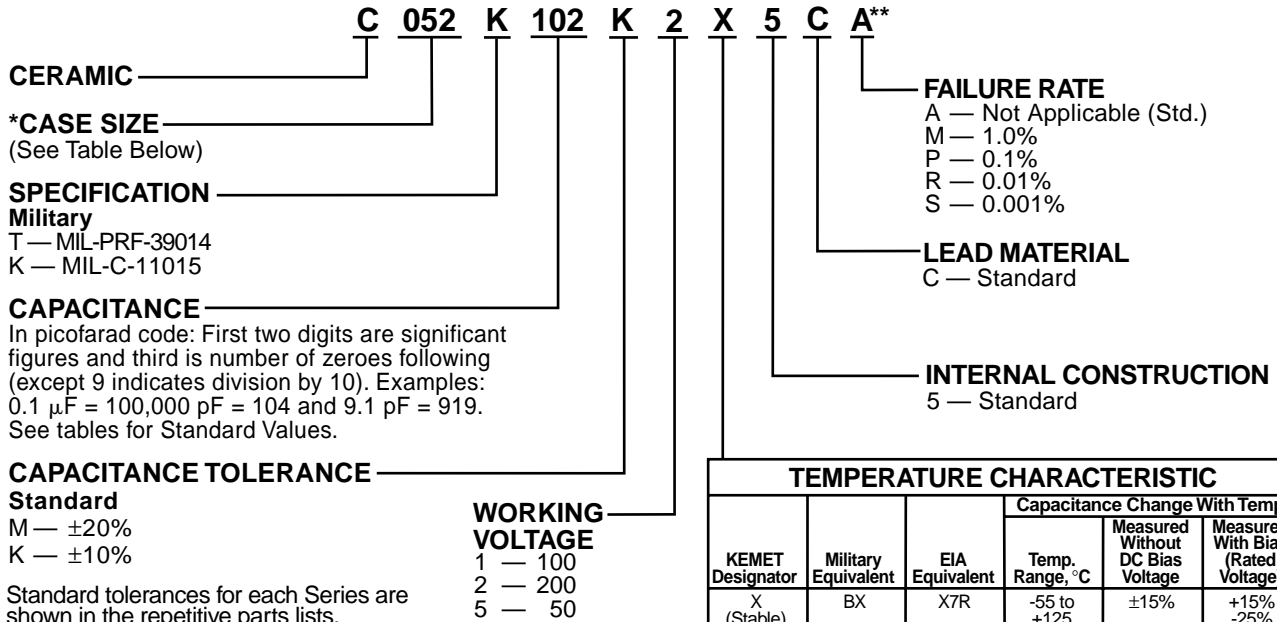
C 052 K 102 K 2 X 5 C A**

CERAMIC

*CASE SIZE
(See Table Below)

SPECIFICATION
Military
T — MIL-PRF-39014
K — MIL-C-11015

CAPACITANCE
In picofarad code: First two digits are significant figures and third is number of zeroes following (except 9 indicates division by 10). Examples: 0.1 $\mu$F = 100,000 pF = 104 and 9.1 pF = 919. See tables for Standard Values.

CAPACITANCE TOLERANCE
Standard
M — $\pm$20%
K — $\pm$10%

Standard tolerances for each Series are shown in the repetitive parts lists.

WORKING VOLTAGE
1 — 100
2 — 200
5 — 50

FAILURE RATE
A — Not Applicable (Std.)
M — 1.0%
P — 0.1%
R — 0.01%
S — 0.001%

LEAD MATERIAL
C — Standard

INTERNAL CONSTRUCTION
5 — Standard

TEMPERATURE CHARACTERISTIC

| KEMET Designator | Military Equivalent | EIA Equivalent | Temp. Range, °C | Capacitance Change With Temp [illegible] Measured Without DC Bias Voltage | Measure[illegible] With Bia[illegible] (Rated Voltage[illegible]) |
|---|---|---|---|---|---|
| X (Stable) | BX | X7R | -55 to +125 | $\pm$15% | +15% -25% |